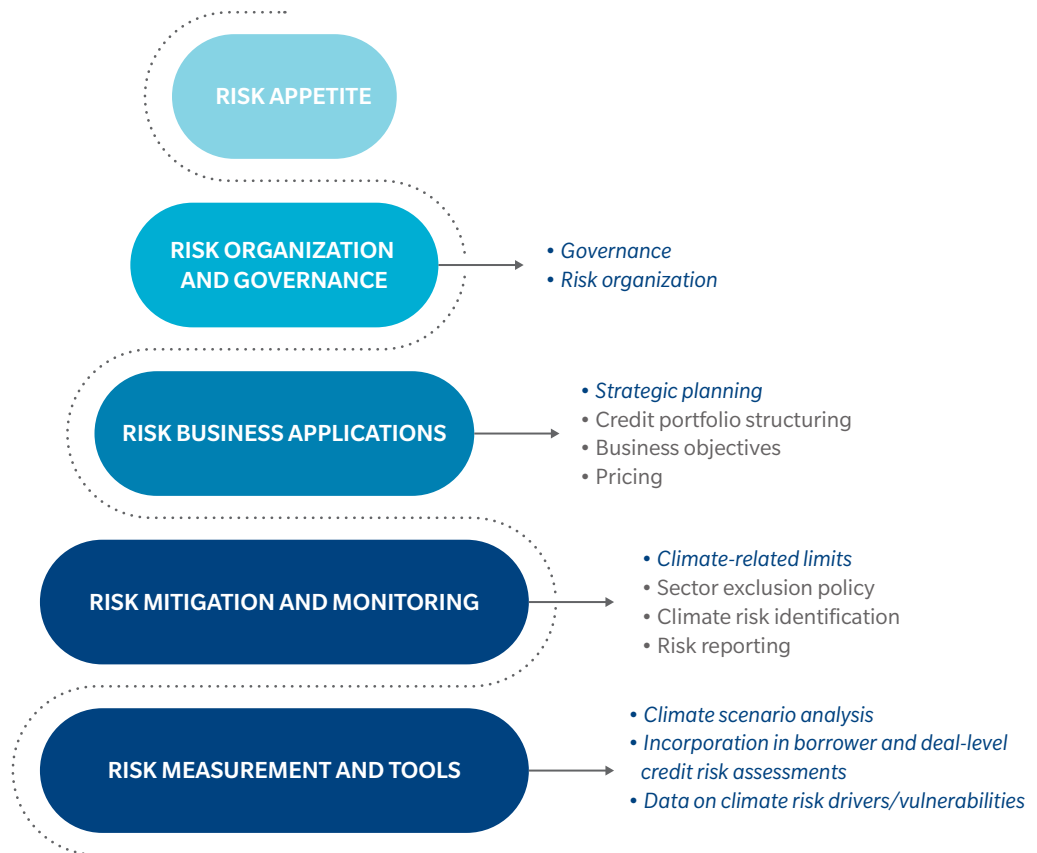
RISK APPETITE

RISK ORGANIZATION AND GOVERNANCE

• Governance
• Risk organization

RISK BUSINESS APPLICATIONS

• Strategic planning
• Credit portfolio structuring
• Business objectives
• Pricing

RISK MITIGATION AND MONITORING

• Climate-related limits
• Sector exclusion policy
• Climate risk identification
• Risk reporting

RISK MEASUREMENT AND TOOLS

• Climate scenario analysis
• Incorporation in borrower and deal-level credit risk assessments
• Data on climate risk drivers/vulnerabilities